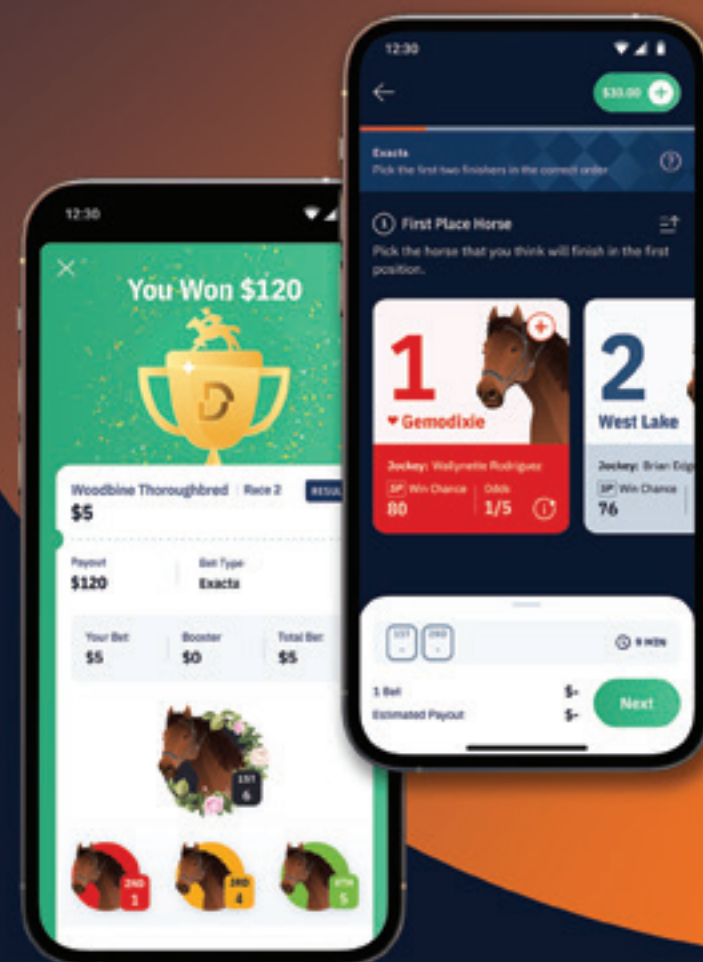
12:30

You Won $120

Woodbine Thoroughbred | Race 2 RESU

$5

Payout
$120

Bet Type
Exacta

Your Bet
$5

Booster
$0

Total Bet
$5

1ST
6

2ND
1

3RD
4

4TH
5

12:30

$30.00

Exacta
Pick the first two finishers in the correct order

First Place Horse

Pick the horse that you think will finish in the first position.

1
Gemodixie

Jockey: Wallynette Rodriguez
SP Win Chance
80
Odds
1/5

2
West Lake

Jockey: Brian Edg
SP Win Chance
76

1ST
2ND

9 MIN

1 Bet $-
Estimated Payout $-

Next